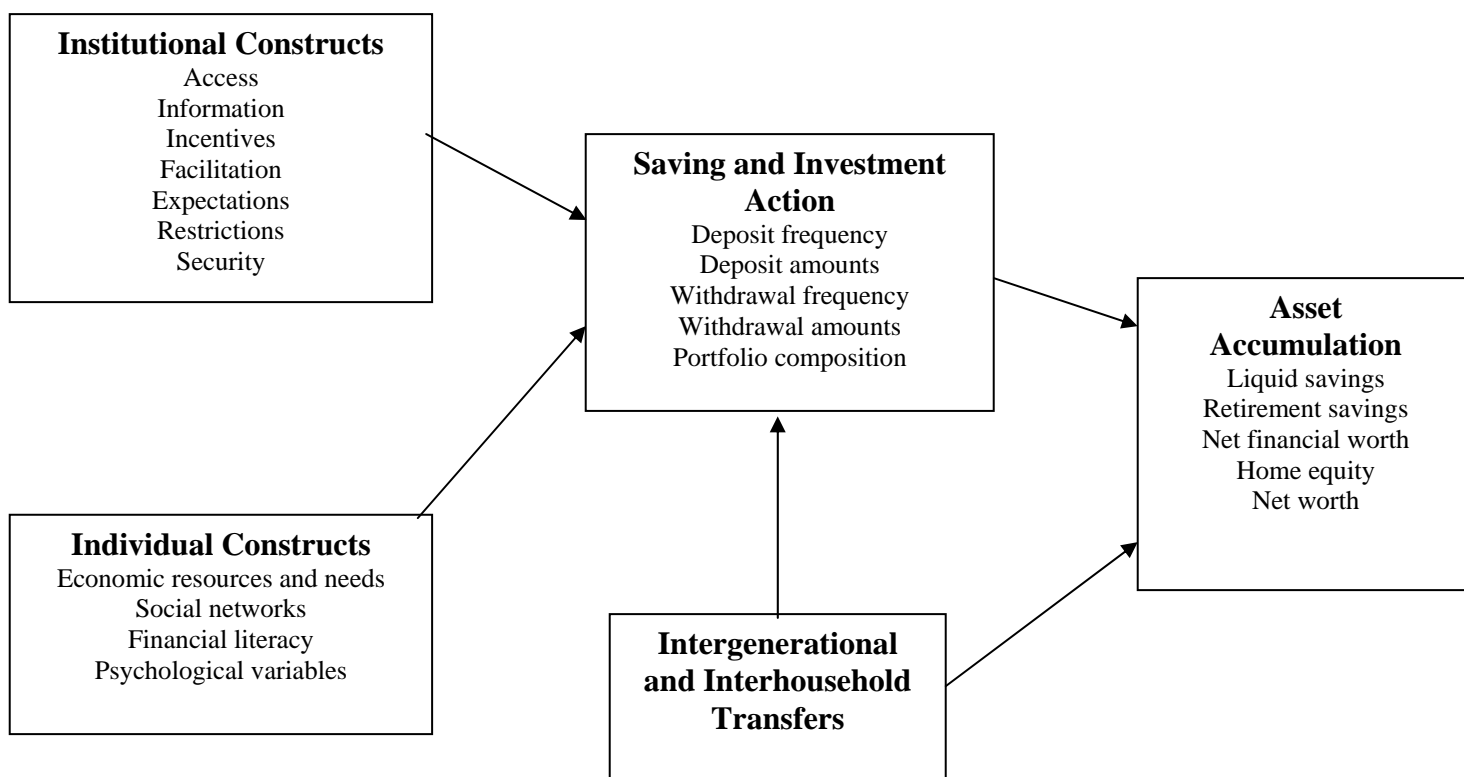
Institutional Constructs
Access
Information
Incentives
Facilitation
Expectations
Restrictions
Security

Saving and Investment Action
Deposit frequency
Deposit amounts
Withdrawal frequency
Withdrawal amounts
Portfolio composition

Asset Accumulation
Liquid savings
Retirement savings
Net financial worth
Home equity
Net worth

Individual Constructs
Economic resources and needs
Social networks
Financial literacy
Psychological variables

Intergenerational and Interhousehold Transfers